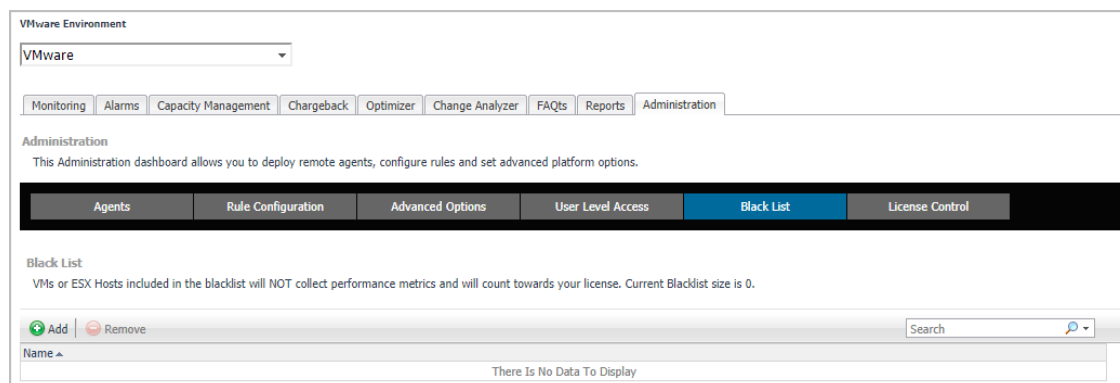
VMware Environment

VMware

Monitoring | Alarms | Capacity Management | Chargeback | Optimizer | Change Analyzer | FAQts | Reports | Administration

Administration

This Administration dashboard allows you to deploy remote agents, configure rules and set advanced platform options.

Agents | Rule Configuration | Advanced Options | User Level Access | Black List | License Control

Black List

VMs or ESX Hosts included in the blacklist will NOT collect performance metrics and will count towards your license. Current Blacklist size is 0.

Add | Remove

Search

Name

There Is No Data To Display